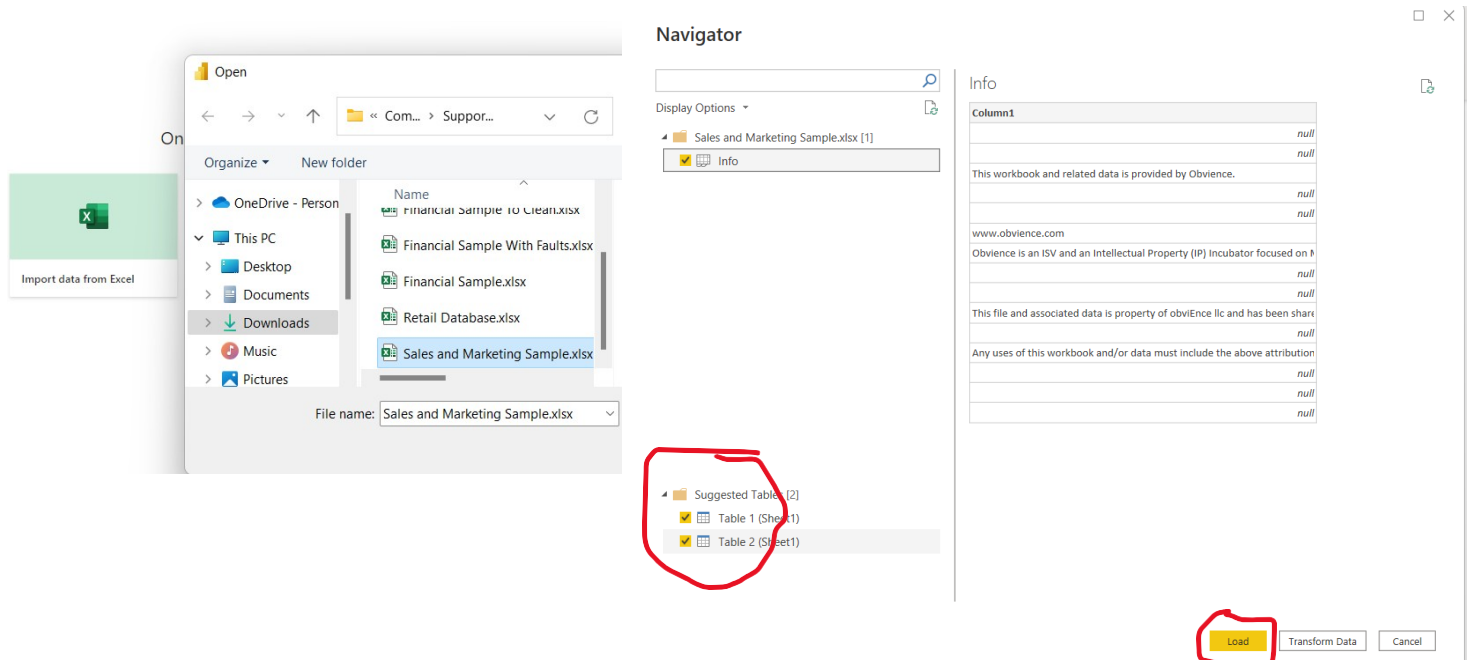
Open

« Com... › Suppor...

Organize ▾ New folder

OneDrive - Person
This PC
Desktop
Documents
Downloads
Music
Pictures

Name
Financial Sample To Clean.xlsx
Financial Sample With Faults.xlsx
Financial Sample.xlsx
Retail Database.xlsx
Sales and Marketing Sample.xlsx

File name: Sales and Marketing Sample.xlsx

On

Import data from Excel

Navigator

Display Options ▾

Sales and Marketing Sample.xlsx [1]
Info

Suggested Tables [2]
Table 1 (Sheet1)
Table 2 (Sheet1)

Info

| Column1 |
|---|
| null |
| null |
| This workbook and related data is provided by Obvience. |
| null |
| null |
| www.obvience.com |
| Obvience is an ISV and an Intellectual Property (IP) Incubator focused on M |
| null |
| null |
| This file and associated data is property of obviEnce llc and has been share |
| null |
| Any uses of this workbook and/or data must include the above attribution |
| null |
| null |
| null |

Load Transform Data Cancel